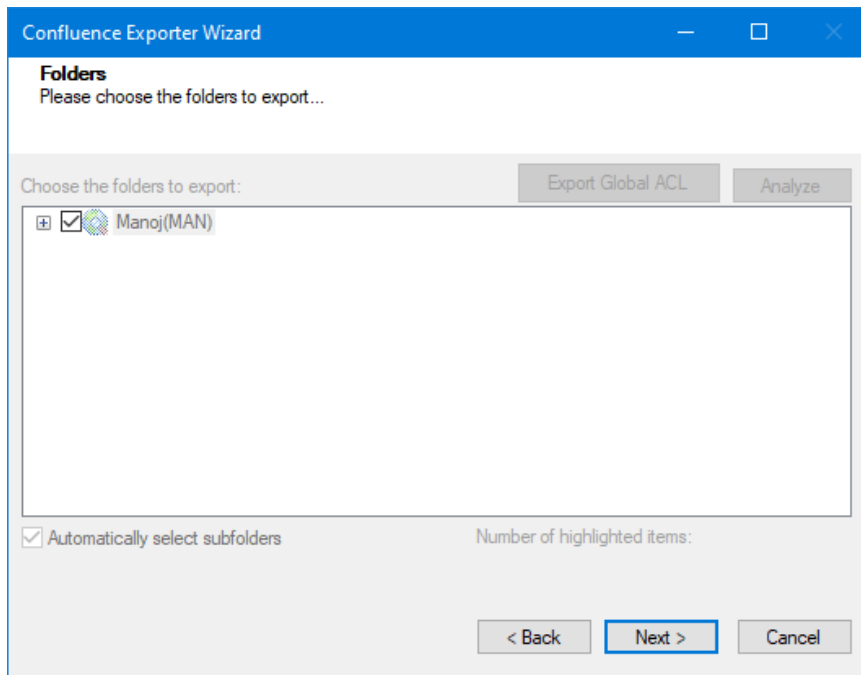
Confluence Exporter Wizard

Folders
Please choose the folders to export...

Choose the folders to export:

Export Global ACL

Analyze

Manoj(MAN)

Automatically select subfolders

Number of highlighted items:

< Back

Next >

Cancel